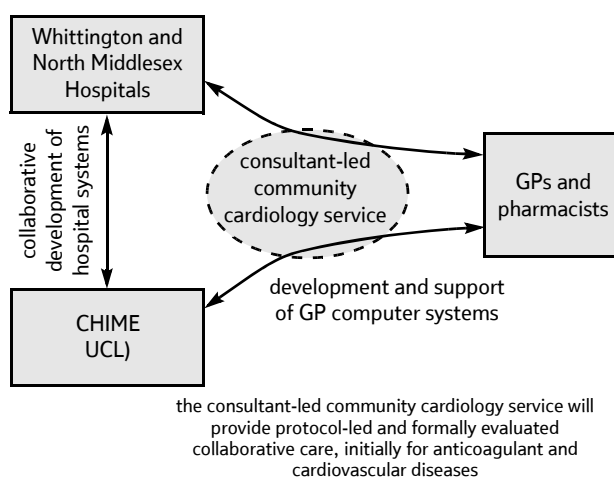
Whittington and North Middlesex Hospitals

collaborative development of hospital systems

consultant-led community cardiology service

GPs and pharmacists

CHIME UCL)

development and support of GP computer systems

the consultant-led community cardiology service will provide protocol-led and formally evaluated collaborative care, initially for anticoagulant and cardiovascular diseases